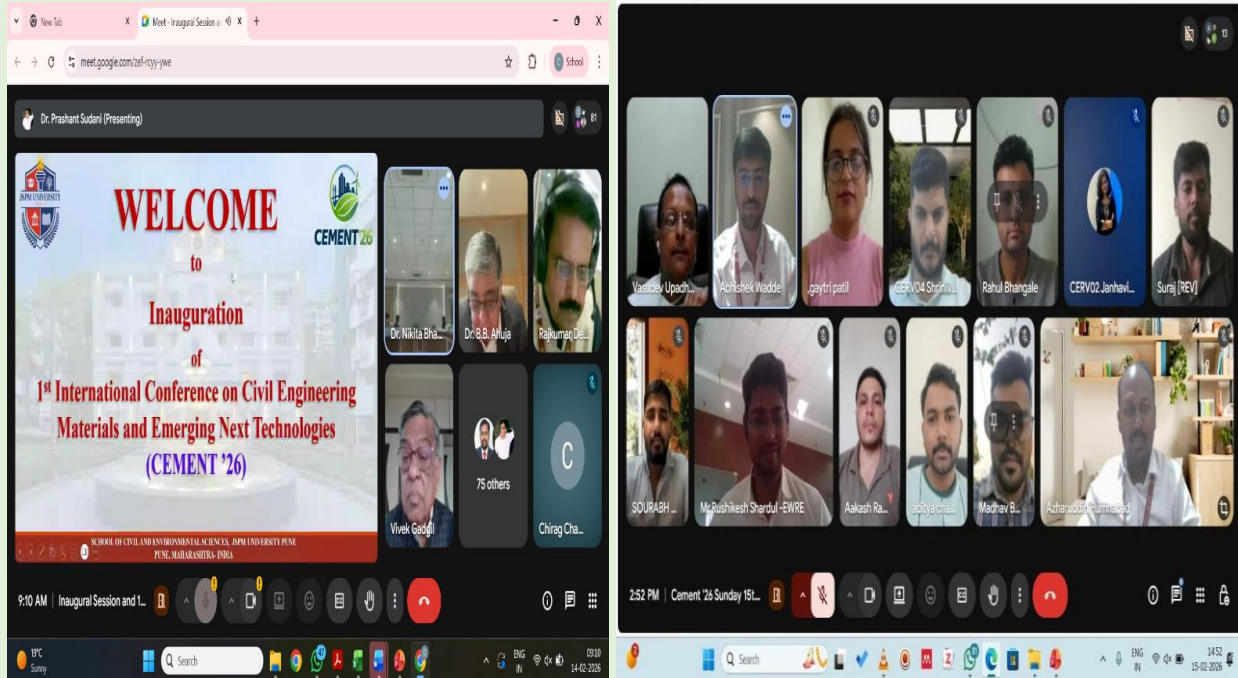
New Tab
Meet - Inaugural Session a
meet.google.com/zef-rcyy-ywe
School
Dr. Prashant Sudani (Presenting)
81
JSPM UNIVERSITY
CEMENT'26
WELCOME
to
Inauguration
of
1st International Conference on Civil Engineering Materials and Emerging Next Technologies
(CEMENT '26)
SCHOOL OF CIVIL AND ENVIRONMENTAL SCIENCES, JSPM UNIVERSITY PUNE
PUNE, MAHARASHTRA- INDIA
Dr. Nikita Bha...
Dr. B.B. Ahuja
Rajkumar De...
Vivek Gadgil
75 others
C
Chirag Cha...
9:10 AM | Inaugural Session and 1...
19°C
Sunny
Search
ENG
IN
09:10
14-02-2026
13
Vasudev Upadh...
Abhishek Wadde
gaytri patil
CERV04 Shrini...
Rahul Bhangale
CERV02 Janhavi...
Suraj [REV]
SOURABH ...
Mr.Rushikesh Shardul -EWRE
Aakash Ra...
aditya cha...
Madhav B...
Azharuddin Purnabad
2:52 PM | Cement '26 Sunday 15t...
Search
ENG
IN
14:52
15-02-2026